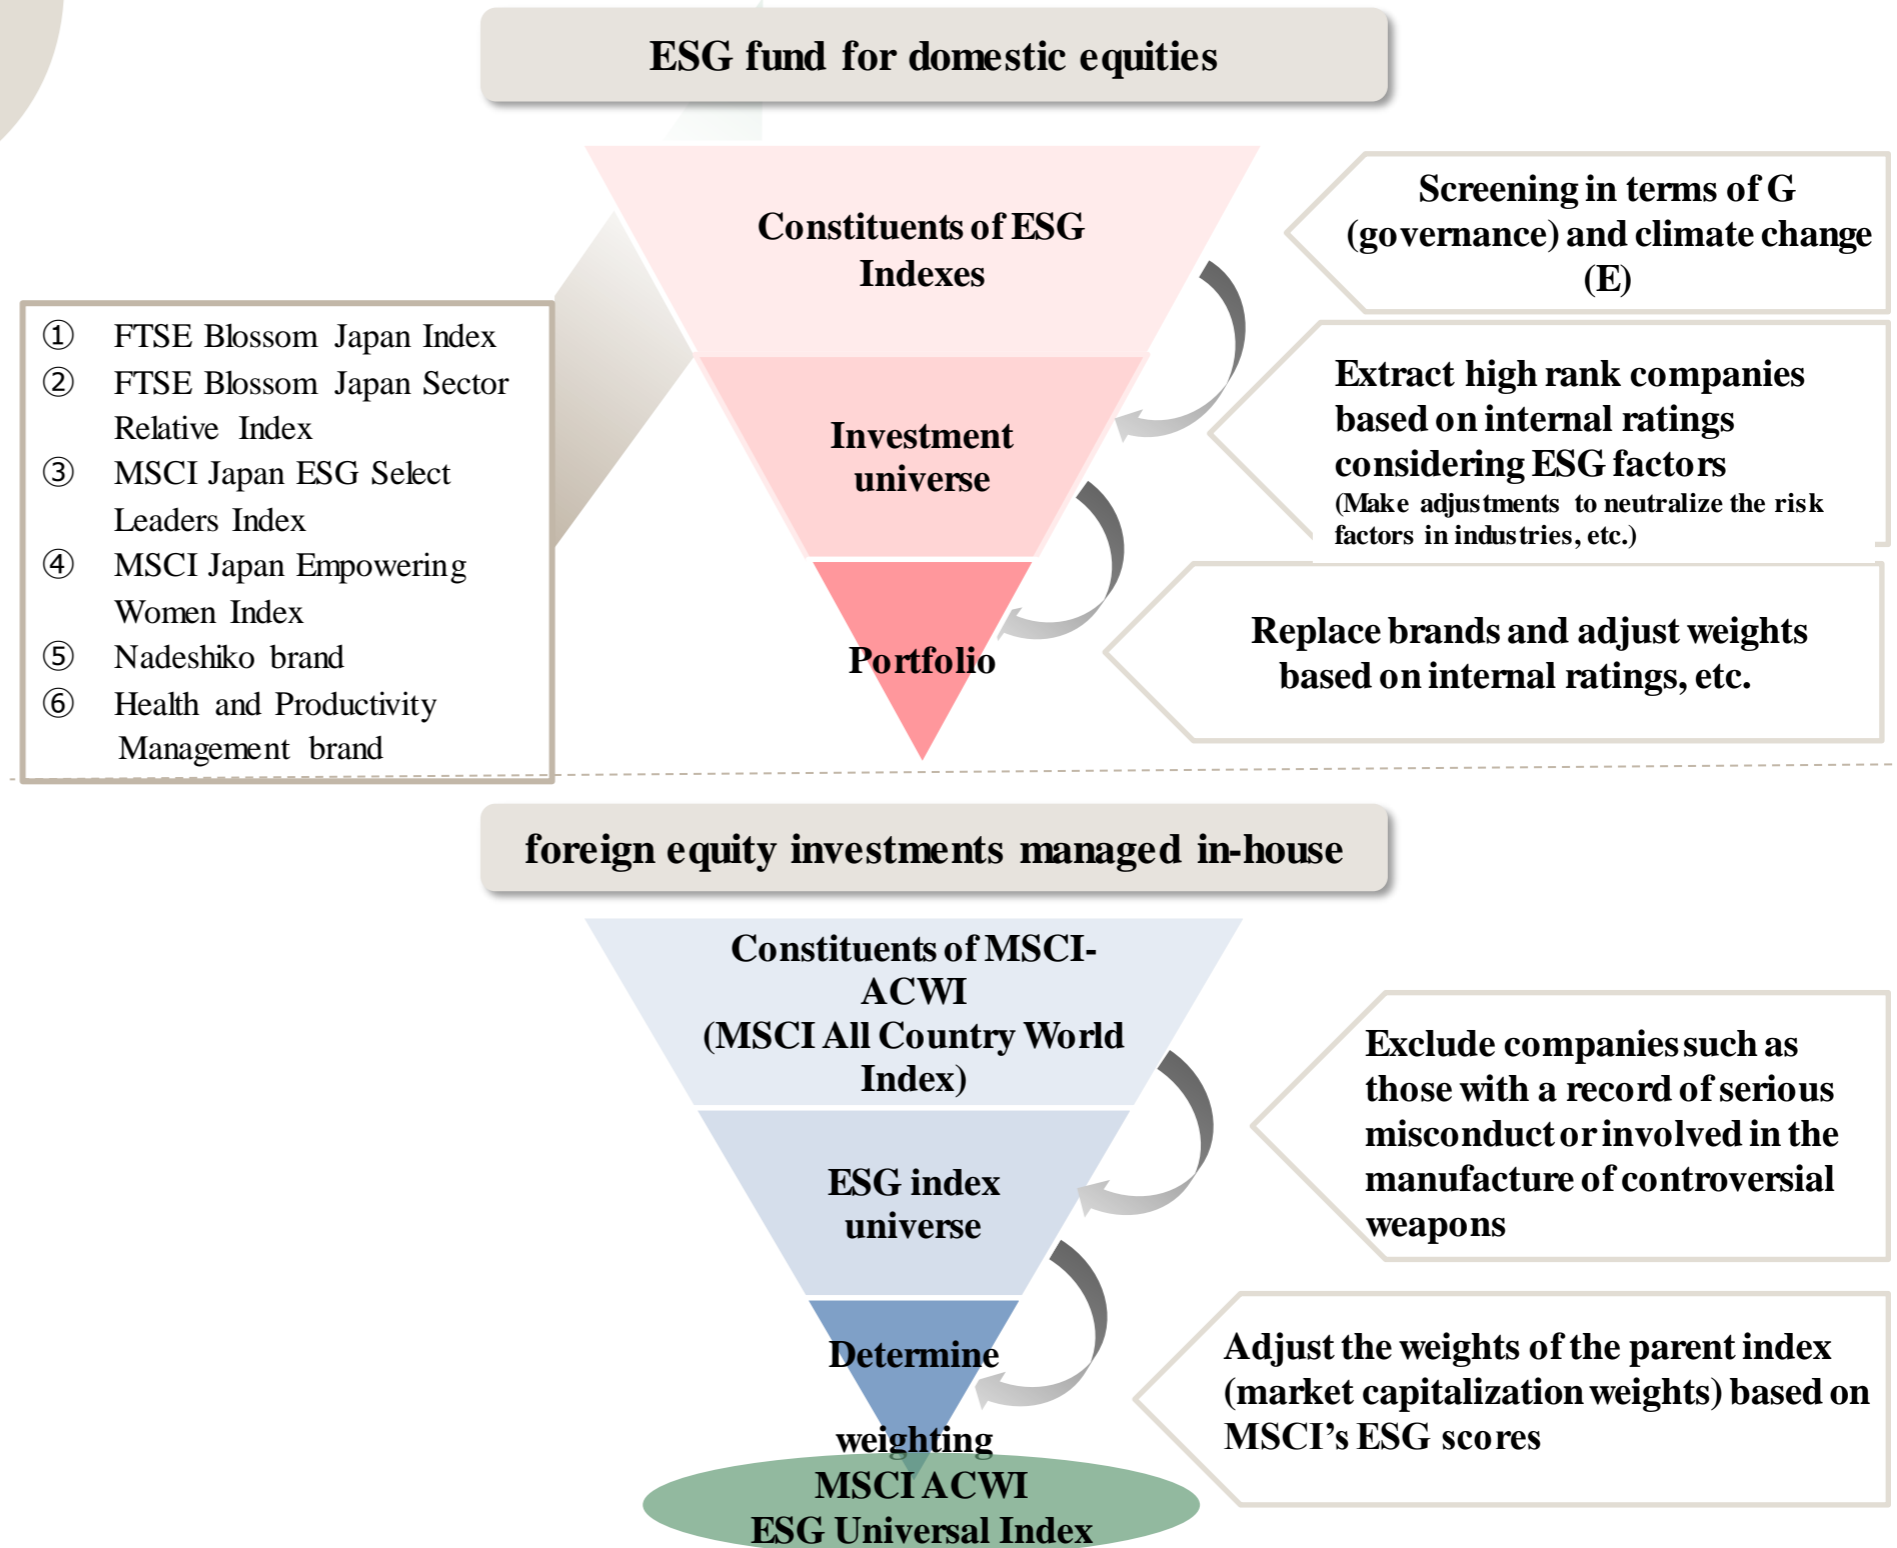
ESG fund for domestic equities

① FTSE Blossom Japan Index
② FTSE Blossom Japan Sector Relative Index
③ MSCI Japan ESG Select Leaders Index
④ MSCI Japan Empowering Women Index
⑤ Nadeshiko brand
⑥ Health and Productivity Management brand

Constituents of ESG Indexes

Investment universe

Portfolio

Screening in terms of G (governance) and climate change (E)

Extract high rank companies based on internal ratings considering ESG factors
(Make adjustments to neutralize the risk factors in industries, etc.)

Replace brands and adjust weights based on internal ratings, etc.

foreign equity investments managed in-house

Constituents of MSCI-ACWI (MSCI All Country World Index)

ESG index universe

Determine weighting

MSCI ACWI ESG Universal Index

Exclude companies such as those with a record of serious misconduct or involved in the manufacture of controversial weapons

Adjust the weights of the parent index (market capitalization weights) based on MSCI's ESG scores